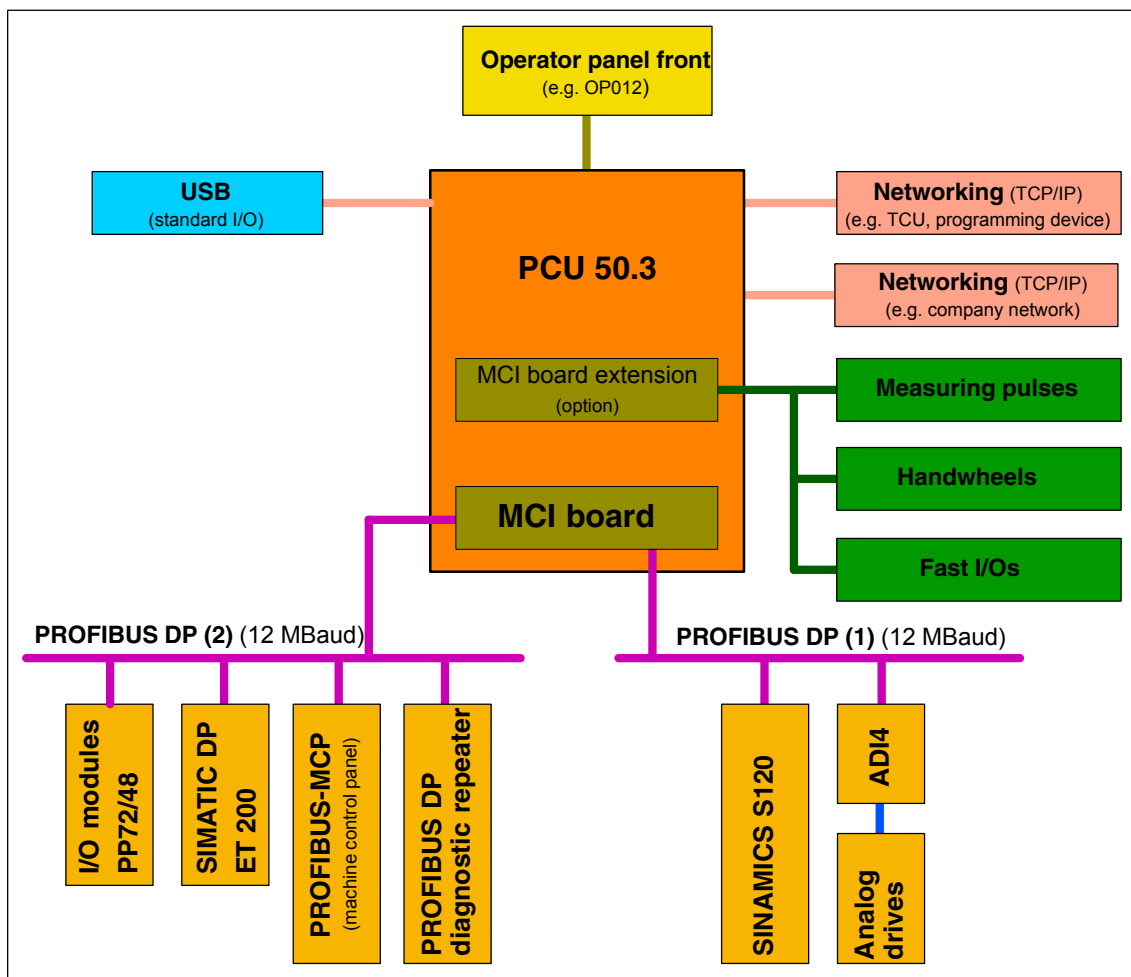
Operator panel front
(e.g. OP012)

USB
(standard I/O)

PCU 50.3

Networking (TCP/IP)
(e.g. TCU, programming device)

Networking (TCP/IP)
(e.g. company network)

MCI board extension
(option)

Measuring pulses

Handwheels

Fast I/Os

MCI board

PROFIBUS DP (2) (12 MBaud)

PROFIBUS DP (1) (12 MBaud)

I/O modules
PP72/48

SIMATIC DP
ET 200

PROFIBUS-MCP
(machine control panel)

PROFIBUS DP
diagnostic repeater

SINAMICS S120

ADI4

Analog
drives